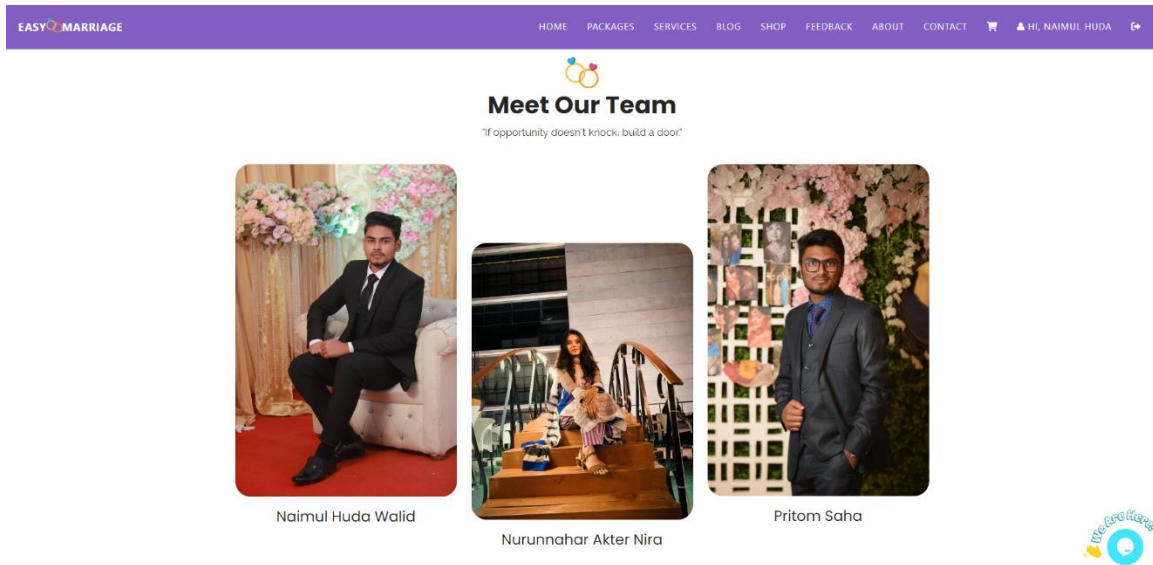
EASY MARRIAGE

HOME PACKAGES SERVICES BLOG SHOP FEEDBACK ABOUT CONTACT HI, NAIMUL HUDA

Meet Our Team

"If opportunity doesn't knock, build a door."

Naimul Huda Walid

Nurunnahar Akter Nira

Pritom Saha

We Are Here